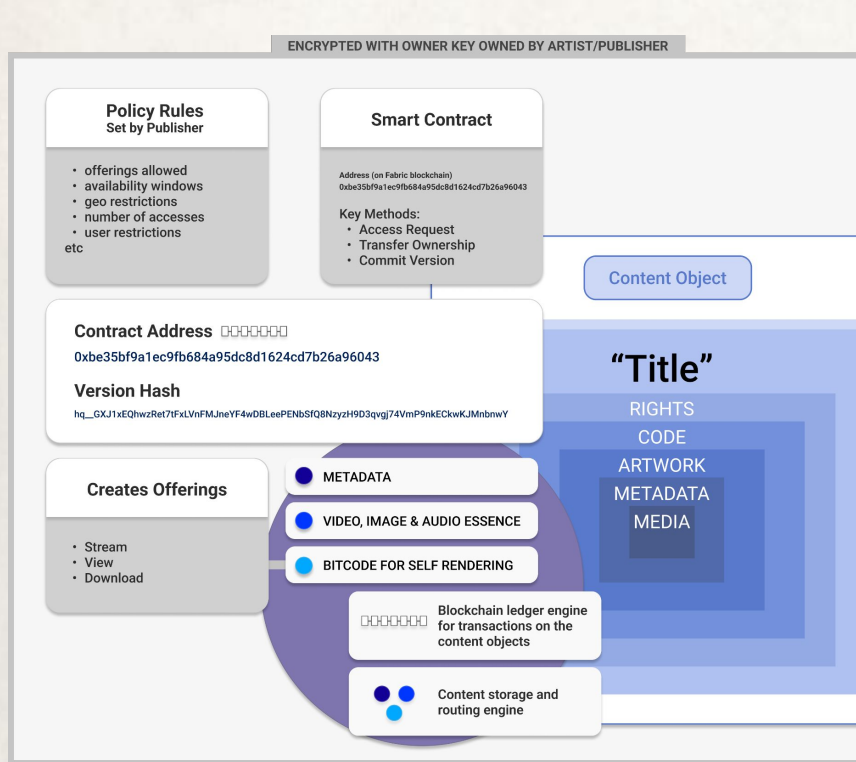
ENCRYPTED WITH OWNER KEY OWNED BY ARTIST/PUBLISHER

Policy Rules
Set by Publisher

- offerings allowed
- availability windows
- geo restrictions
- number of accesses
- user restrictions
etc

Smart Contract

Address (on Fabric blockchain)
0xbe35bf9a1ec9fb684a95dc8d1624cd7b26a96043

Key Methods:
- Access Request
- Transfer Ownership
- Commit Version

Content Object

Contract Address

0xbe35bf9a1ec9fb684a95dc8d1624cd7b26a96043

Version Hash

hq__GXJ1xEQhwzRet7tFxLVnFMJneYF4wDBLeePENbSfQ8NzyzH9D3qvgj74VmP9nkECkwKJMnbnwY

"Title"
RIGHTS
CODE
ARTWORK
METADATA
MEDIA

Creates Offerings

- Stream
- View
- Download

METADATA

VIDEO, IMAGE & AUDIO ESSENCE

BITCODE FOR SELF RENDERING

Blockchain ledger engine for transactions on the content objects

Content storage and routing engine